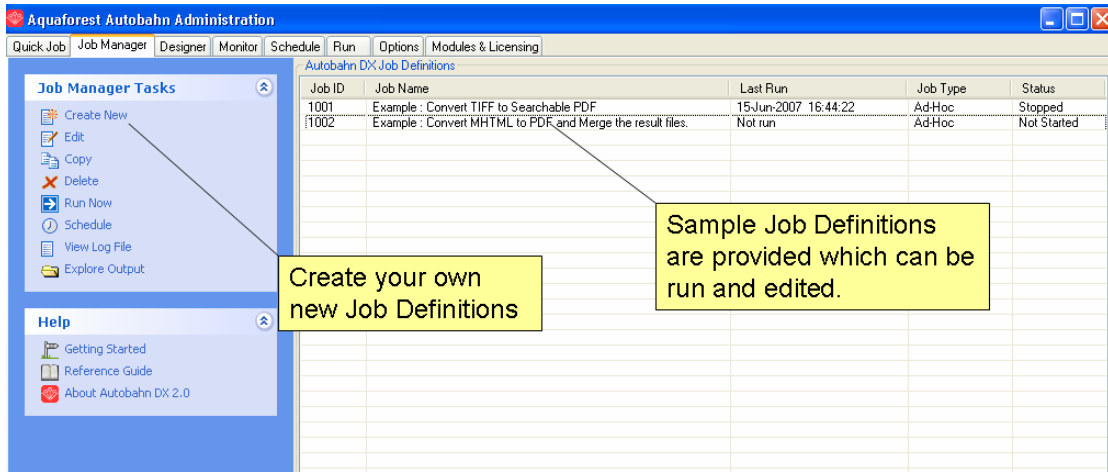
Aquaforest Autobahn Administration

Quick Job | Job Manager | Designer | Monitor | Schedule | Run | Options | Modules & Licensing

Job Manager Tasks

Create New
Edit
Copy
Delete
Run Now
Schedule
View Log File
Explore Output

Help

Getting Started
Reference Guide
About Autobahn DX 2.0

Autobahn DX Job Definitions

| Job ID | Job Name | Last Run | Job Type | Status |
|---|---|---|---|---|
| 1001 | Example : Convert TIFF to Searchable PDF | 15-Jun-2007 16:44:22 | Ad-Hoc | Stopped |
| 1002 | Example : Convert MHTML to PDF and Merge the result files. | Not run | Ad-Hoc | Not Started |

Create your own new Job Definitions

Sample Job Definitions are provided which can be run and edited.